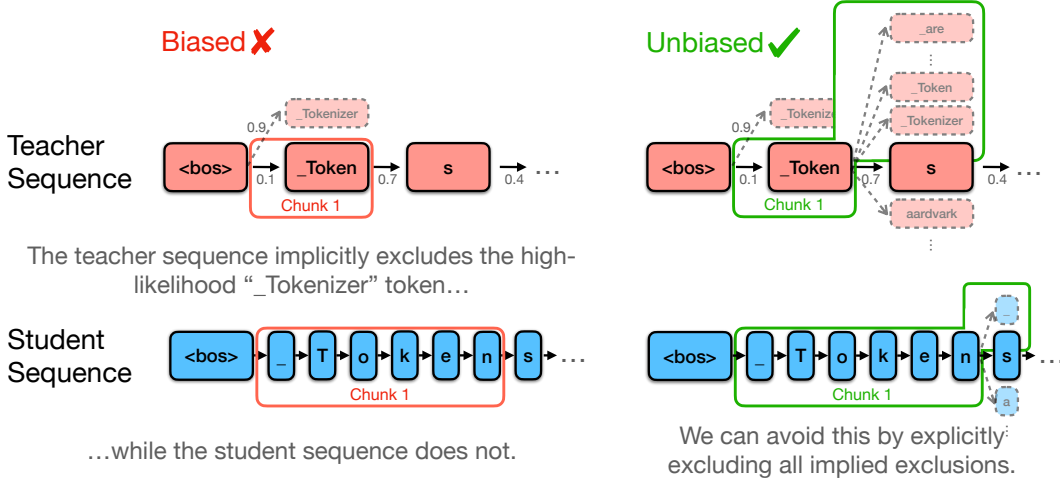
Biased ✘

Teacher Sequence

<bos> 0.1 _Token 0.7 s 0.4 …

0.9 _Tokenizer

Chunk 1

The teacher sequence implicitly excludes the high-likelihood "_Tokenizer" token…

Student Sequence

<bos> _ T o k e n s …

Chunk 1

…while the student sequence does not.

Unbiased ✔

_are

⋮

_Token

_Tokenizer

0.9 _Tokenizer

<bos> 0.1 _Token 0.7 s 0.4 …

Chunk 1

aardvark

⋮

<bos> _ T o k e n s …

_

Chunk 1

a

⋮

We can avoid this by explicitly excluding all implied exclusions.